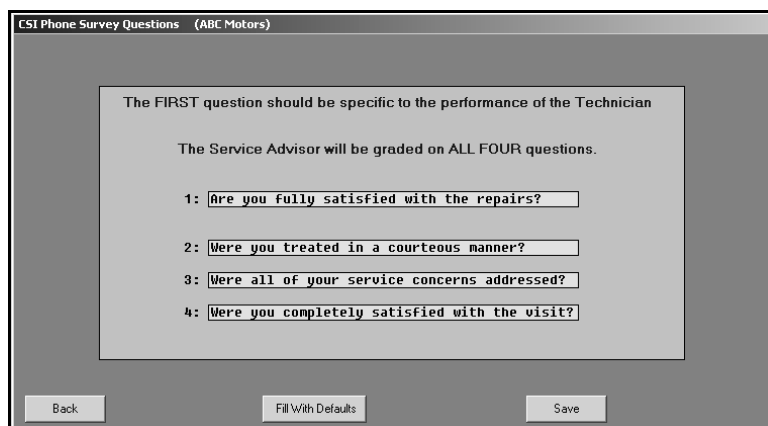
CSI Phone Survey Questions (ABC Motors)

The FIRST question should be specific to the performance of the Technician

The Service Advisor will be graded on ALL FOUR questions.

1: Are you fully satisfied with the repairs?

2: Were you treated in a courteous manner?

3: Were all of your service concerns addressed?

4: Were you completely satisfied with the visit?

Back

Fill With Defaults

Save